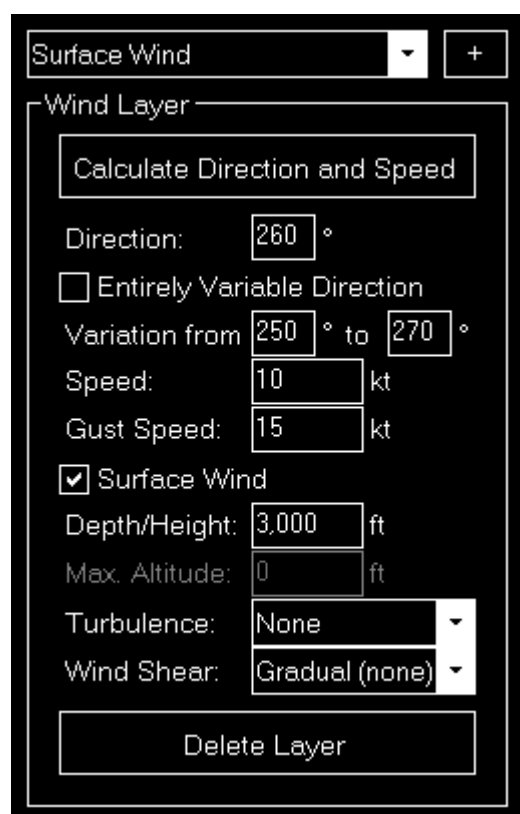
Surface Wind
+
Wind Layer
Calculate Direction and Speed
Direction: 260 °
Entirely Variable Direction
Variation from 250 ° to 270 °
Speed: 10 kt
Gust Speed: 15 kt
Surface Wind
Depth/Height: 3,000 ft
Max. Altitude: 0 ft
Turbulence: None
Wind Shear: Gradual (none)
Delete Layer